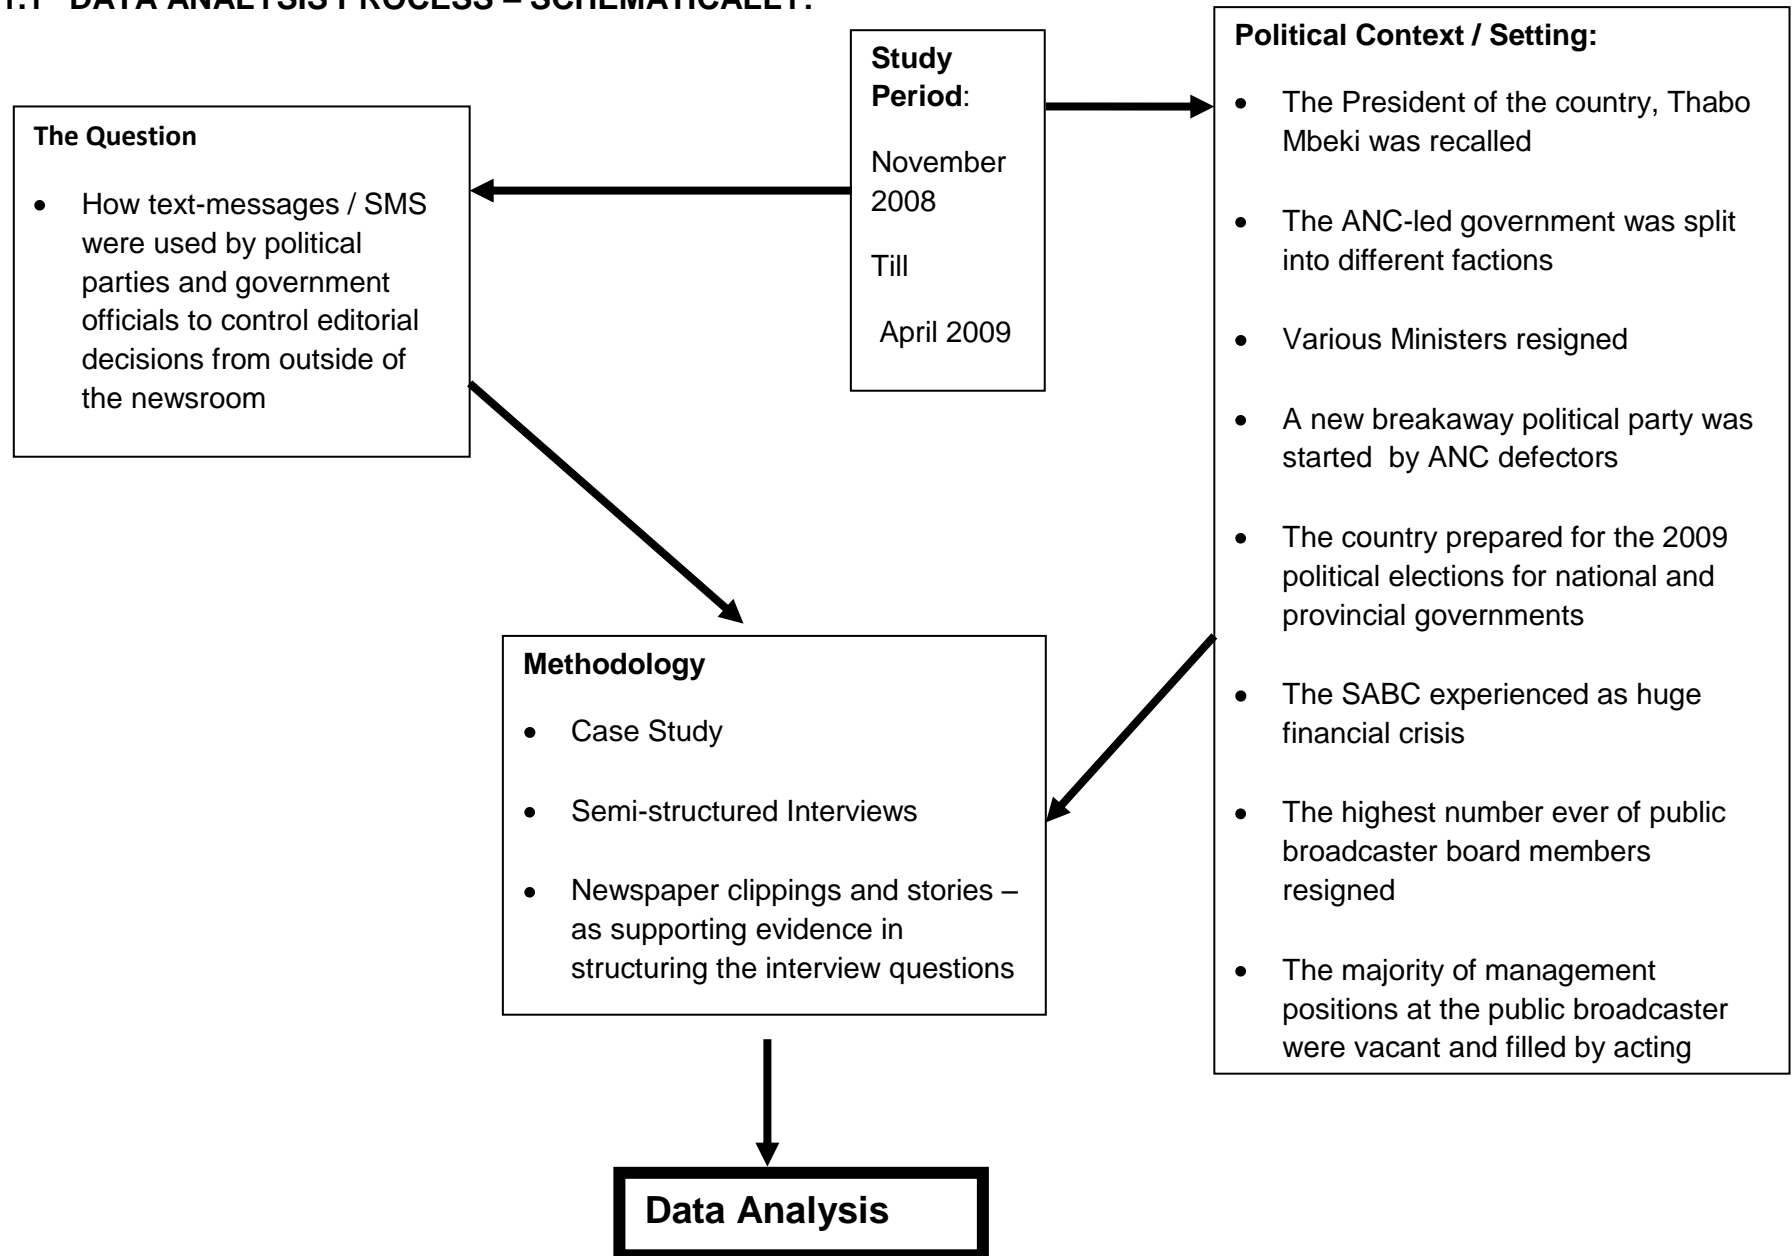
1.1 DATA ANALYSIS PROCESS – SCHEMATICALLY:

The Question

- How text-messages / SMS were used by political parties and government officials to control editorial decisions from outside of the newsroom

Study Period:

November 2008

Till

April 2009

Political Context / Setting:

- The President of the country, Thabo Mbeki was recalled
- The ANC-led government was split into different factions
- Various Ministers resigned
- A new breakaway political party was started by ANC defectors
- The country prepared for the 2009 political elections for national and provincial governments
- The SABC experienced as huge financial crisis
- The highest number ever of public broadcaster board members resigned
- The majority of management positions at the public broadcaster were vacant and filled by acting

Methodology

- Case Study
- Semi-structured Interviews
- Newspaper clippings and stories – as supporting evidence in structuring the interview questions

Data Analysis